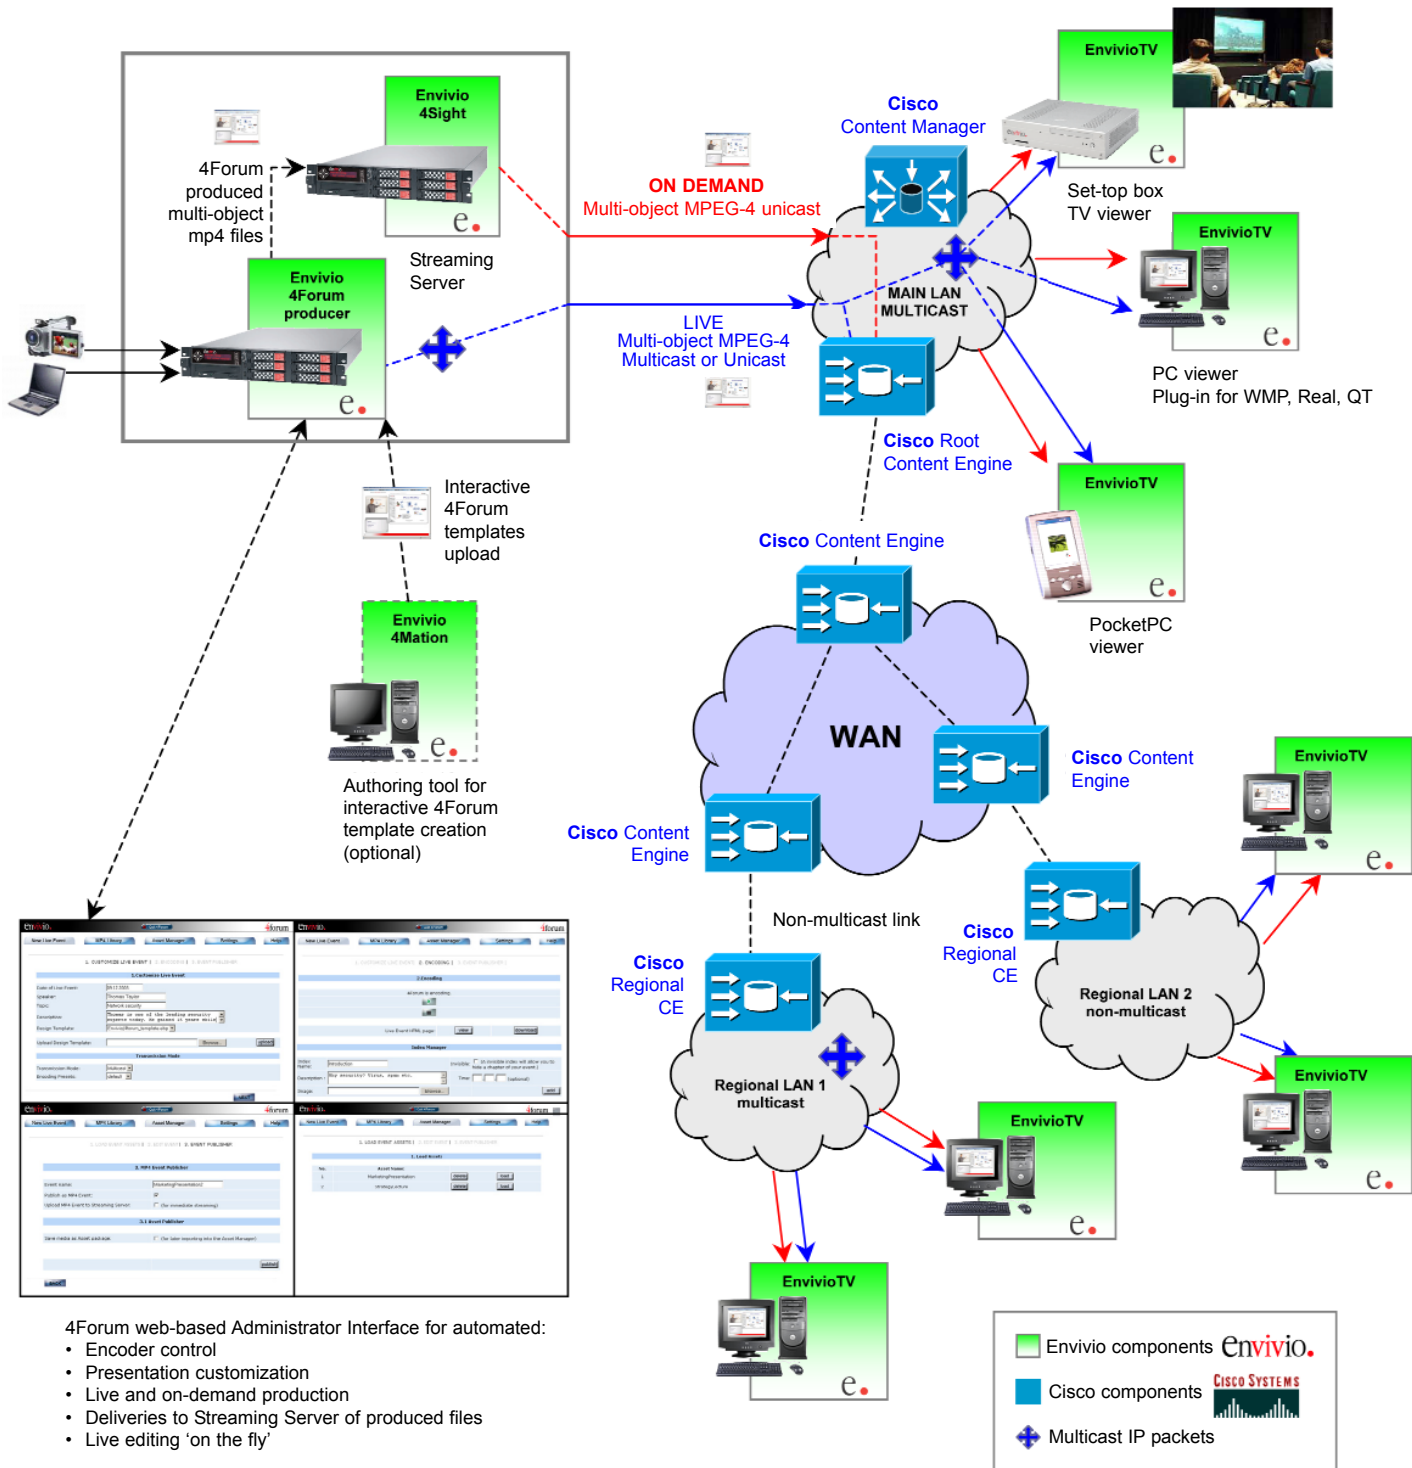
Envivio 4Sight

4Forum produced multi-object mp4 files

Streaming Server

Envivio 4Forum producer

ON DEMAND
Multi-object MPEG-4 unicast

LIVE
Multi-object MPEG-4
Multicast or Unicast

Cisco
Content Manager

EnvivioTV

Set-top box
TV viewer

MAIN LAN
MULTICAST

EnvivioTV

PC viewer
Plug-in for WMP, Real, QT

Cisco Root
Content Engine

EnvivioTV

PocketPC
viewer

Interactive 4Forum templates upload

Envivio 4Mation

Authoring tool for interactive 4Forum template creation (optional)

Cisco Content Engine

WAN

Cisco Content Engine

Cisco Content Engine

EnvivioTV

Non-multicast link

Cisco Regional CE

Cisco Regional CE

Regional LAN 2 non-multicast

Regional LAN 1 multicast

EnvivioTV

EnvivioTV

EnvivioTV

4Forum web-based Administrator Interface for automated:
• Encoder control
• Presentation customization
• Live and on-demand production
• Deliveries to Streaming Server of produced files
• Live editing ‘on the fly’

Envivio components envivio.
Cisco components Cisco Systems
Multicast IP packets